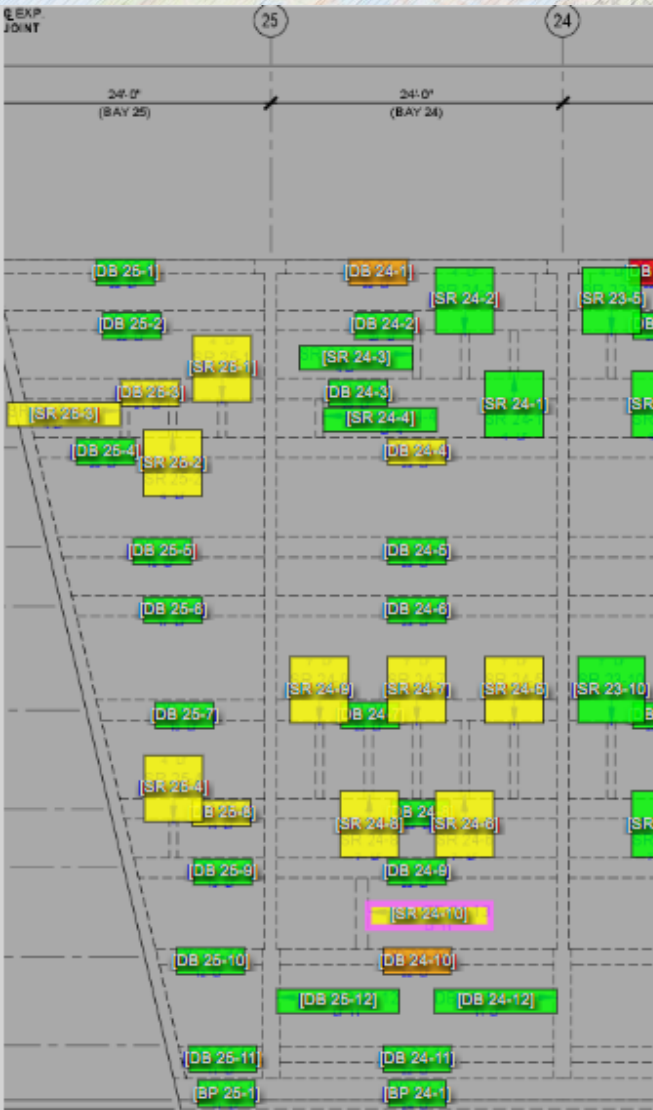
℄ EXP. JOINT

25

24

24'-0"
(BAY 25)

24'-0"
(BAY 24)

[DB 25-1]
[DB 24-1]
[SR 24-2]
[SR 23-5]
[DB 25-2]
[DB 24-2]
[SR 25-1]
[SR 24-3]
[DB 25-3]
[DB 24-3]
[SR 24-1]
[SR 25-3]
[SR 24-4]
[DB 25-4]
[SR 25-2]
[DB 24-4]
[DB 25-5]
[DB 24-5]
[DB 25-6]
[DB 24-6]
[SR 24-9]
[SR 24-7]
[SR 24-5]
[SR 23-10]
[DB 25-7]
[DB 24-7]
[SR 25-4]
[DB 25-8]
[DB 24-8]
[SR 24-8]
[SR 24-6]
[DB 25-9]
[DB 24-9]
[SR 24-10]
[DB 25-10]
[DB 24-10]
[DB 25-12]
[DB 24-12]
[DB 25-11]
[DB 24-11]
[BP 25-1]
[BP 24-1]